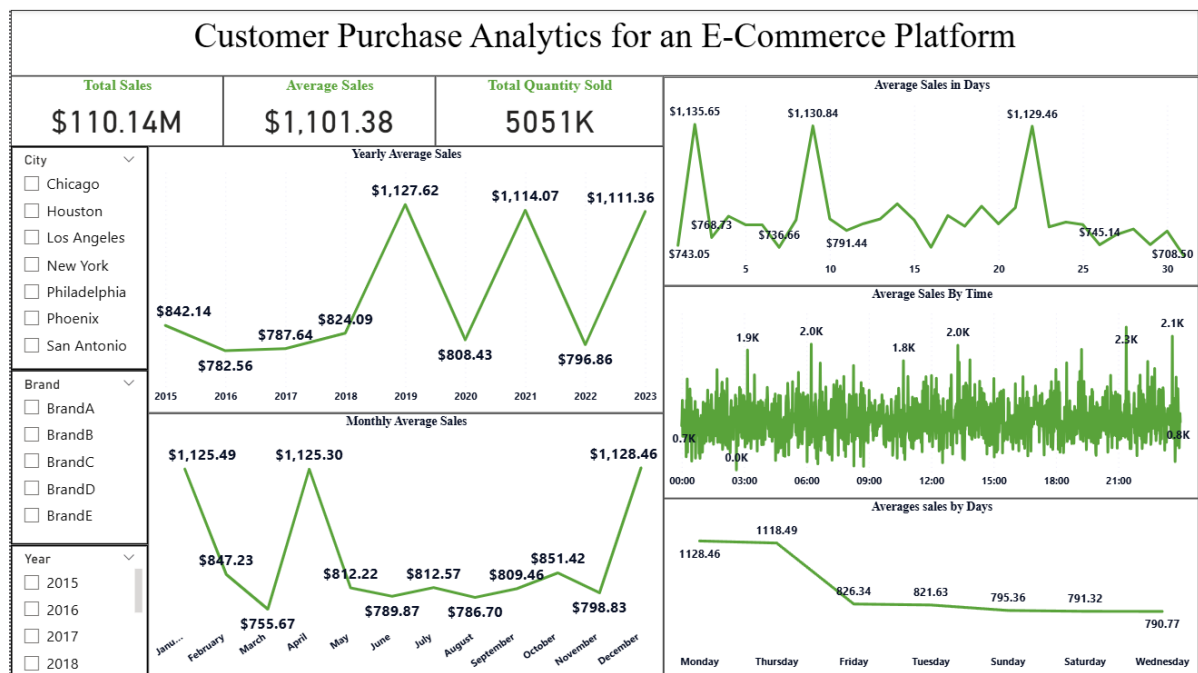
Customer Purchase Analytics for an E-Commerce Platform

Total Sales
$110.14M

Average Sales
$1,101.38

Total Quantity Sold
5051K

City
Chicago
Houston
Los Angeles
New York
Philadelphia
Phoenix
San Antonio

Brand
BrandA
BrandB
BrandC
BrandD
BrandE

Year
2015
2016
2017
2018

Yearly Average Sales
$842.14
$782.56
$787.64
$824.09
$1,127.62
$808.43
$1,114.07
$796.86
$1,111.36
2015 2016 2017 2018 2019 2020 2021 2022 2023

Monthly Average Sales
$1,125.49
$847.23
$755.67
$1,125.30
$812.22
$789.87
$812.57
$786.70
$809.46
$851.42
$798.83
$1,128.46
Janu... February March April May June July August September October November December

Average Sales in Days
$1,135.65
$743.05
$768.73
$736.66
$1,130.84
$791.44
$1,129.46
$745.14
$708.50
5 10 15 20 25 30

Average Sales By Time
0.7K
1.9K
0.0K
2.0K
1.8K
2.0K
2.3K
2.1K
0.8K
00:00 03:00 06:00 09:00 12:00 15:00 18:00 21:00

Averages sales by Days
1128.46
1118.49
826.34
821.63
795.36
791.32
790.77
Monday Thursday Friday Tuesday Sunday Saturday Wednesday